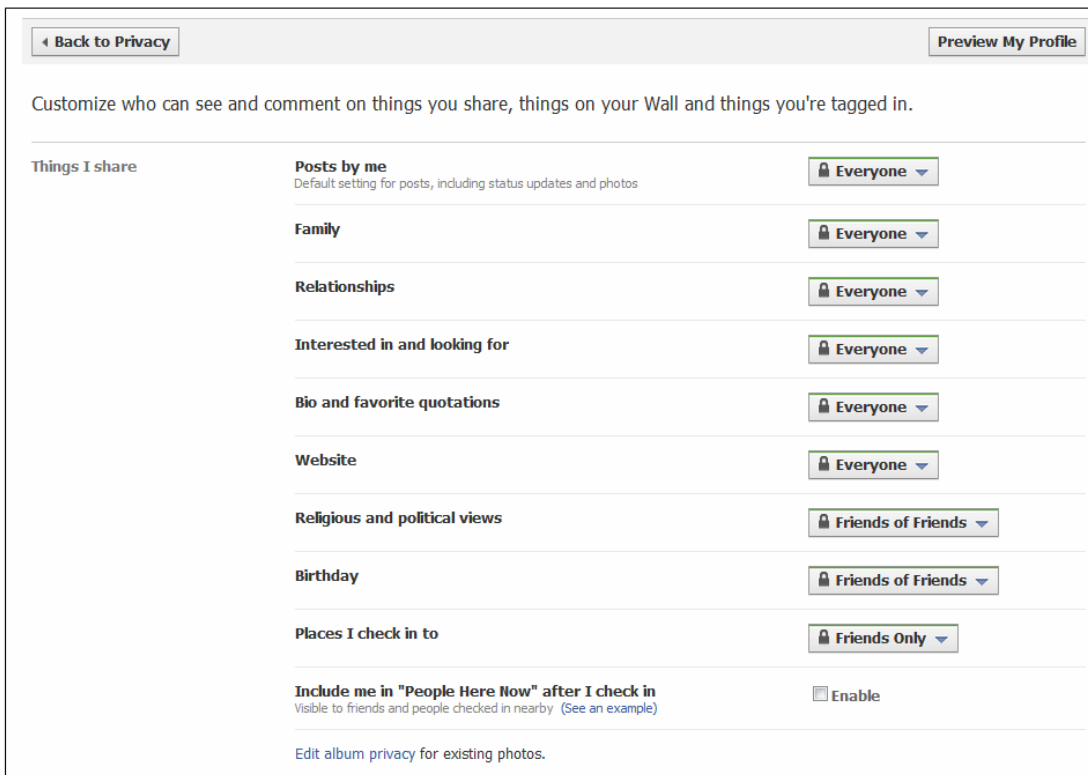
Back to Privacy

Preview My Profile

Customize who can see and comment on things you share, things on your Wall and things you're tagged in.

Things I share

Posts by me
Default setting for posts, including status updates and photos
Everyone

Family
Everyone

Relationships
Everyone

Interested in and looking for
Everyone

Bio and favorite quotations
Everyone

Website
Everyone

Religious and political views
Friends of Friends

Birthday
Friends of Friends

Places I check in to
Friends Only

Include me in "People Here Now" after I check in
Visible to friends and people checked in nearby (See an example)
Enable

Edit album privacy for existing photos.